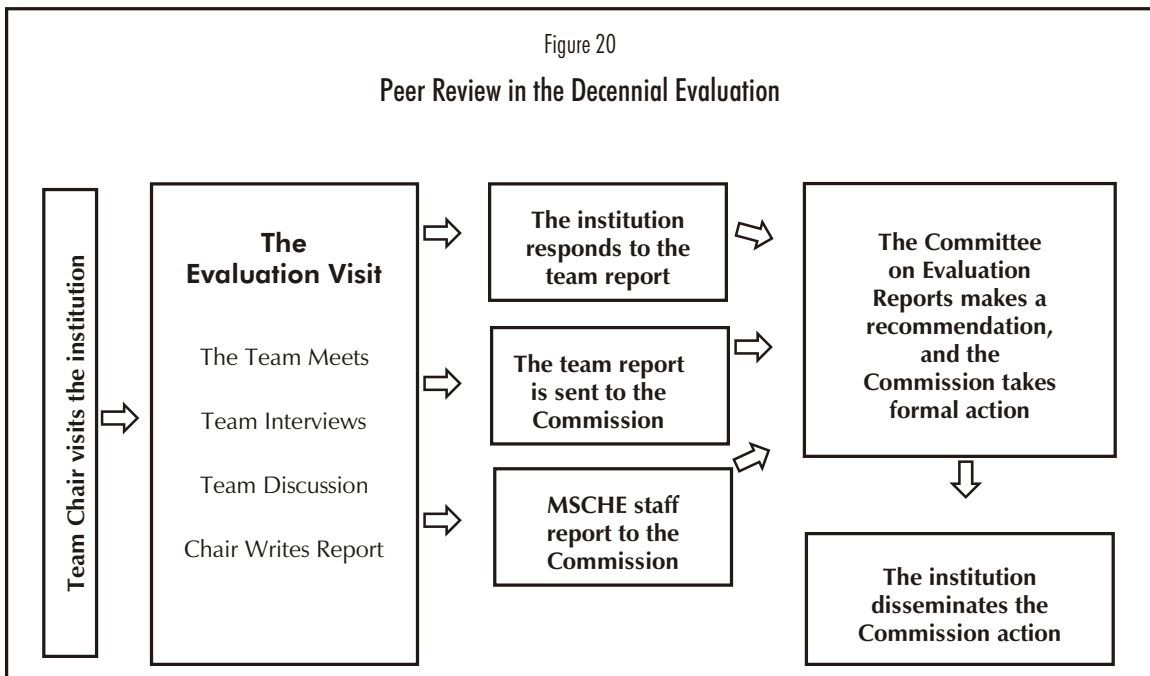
Figure 20

Peer Review in the Decennial Evaluation

Team Chair visits the institution

The Evaluation Visit

The Team Meets

Team Interviews

Team Discussion

Chair Writes Report

The institution responds to the team report

The team report is sent to the Commission

MSCHE staff report to the Commission

The Committee on Evaluation Reports makes a recommendation, and the Commission takes formal action

The institution disseminates the Commission action